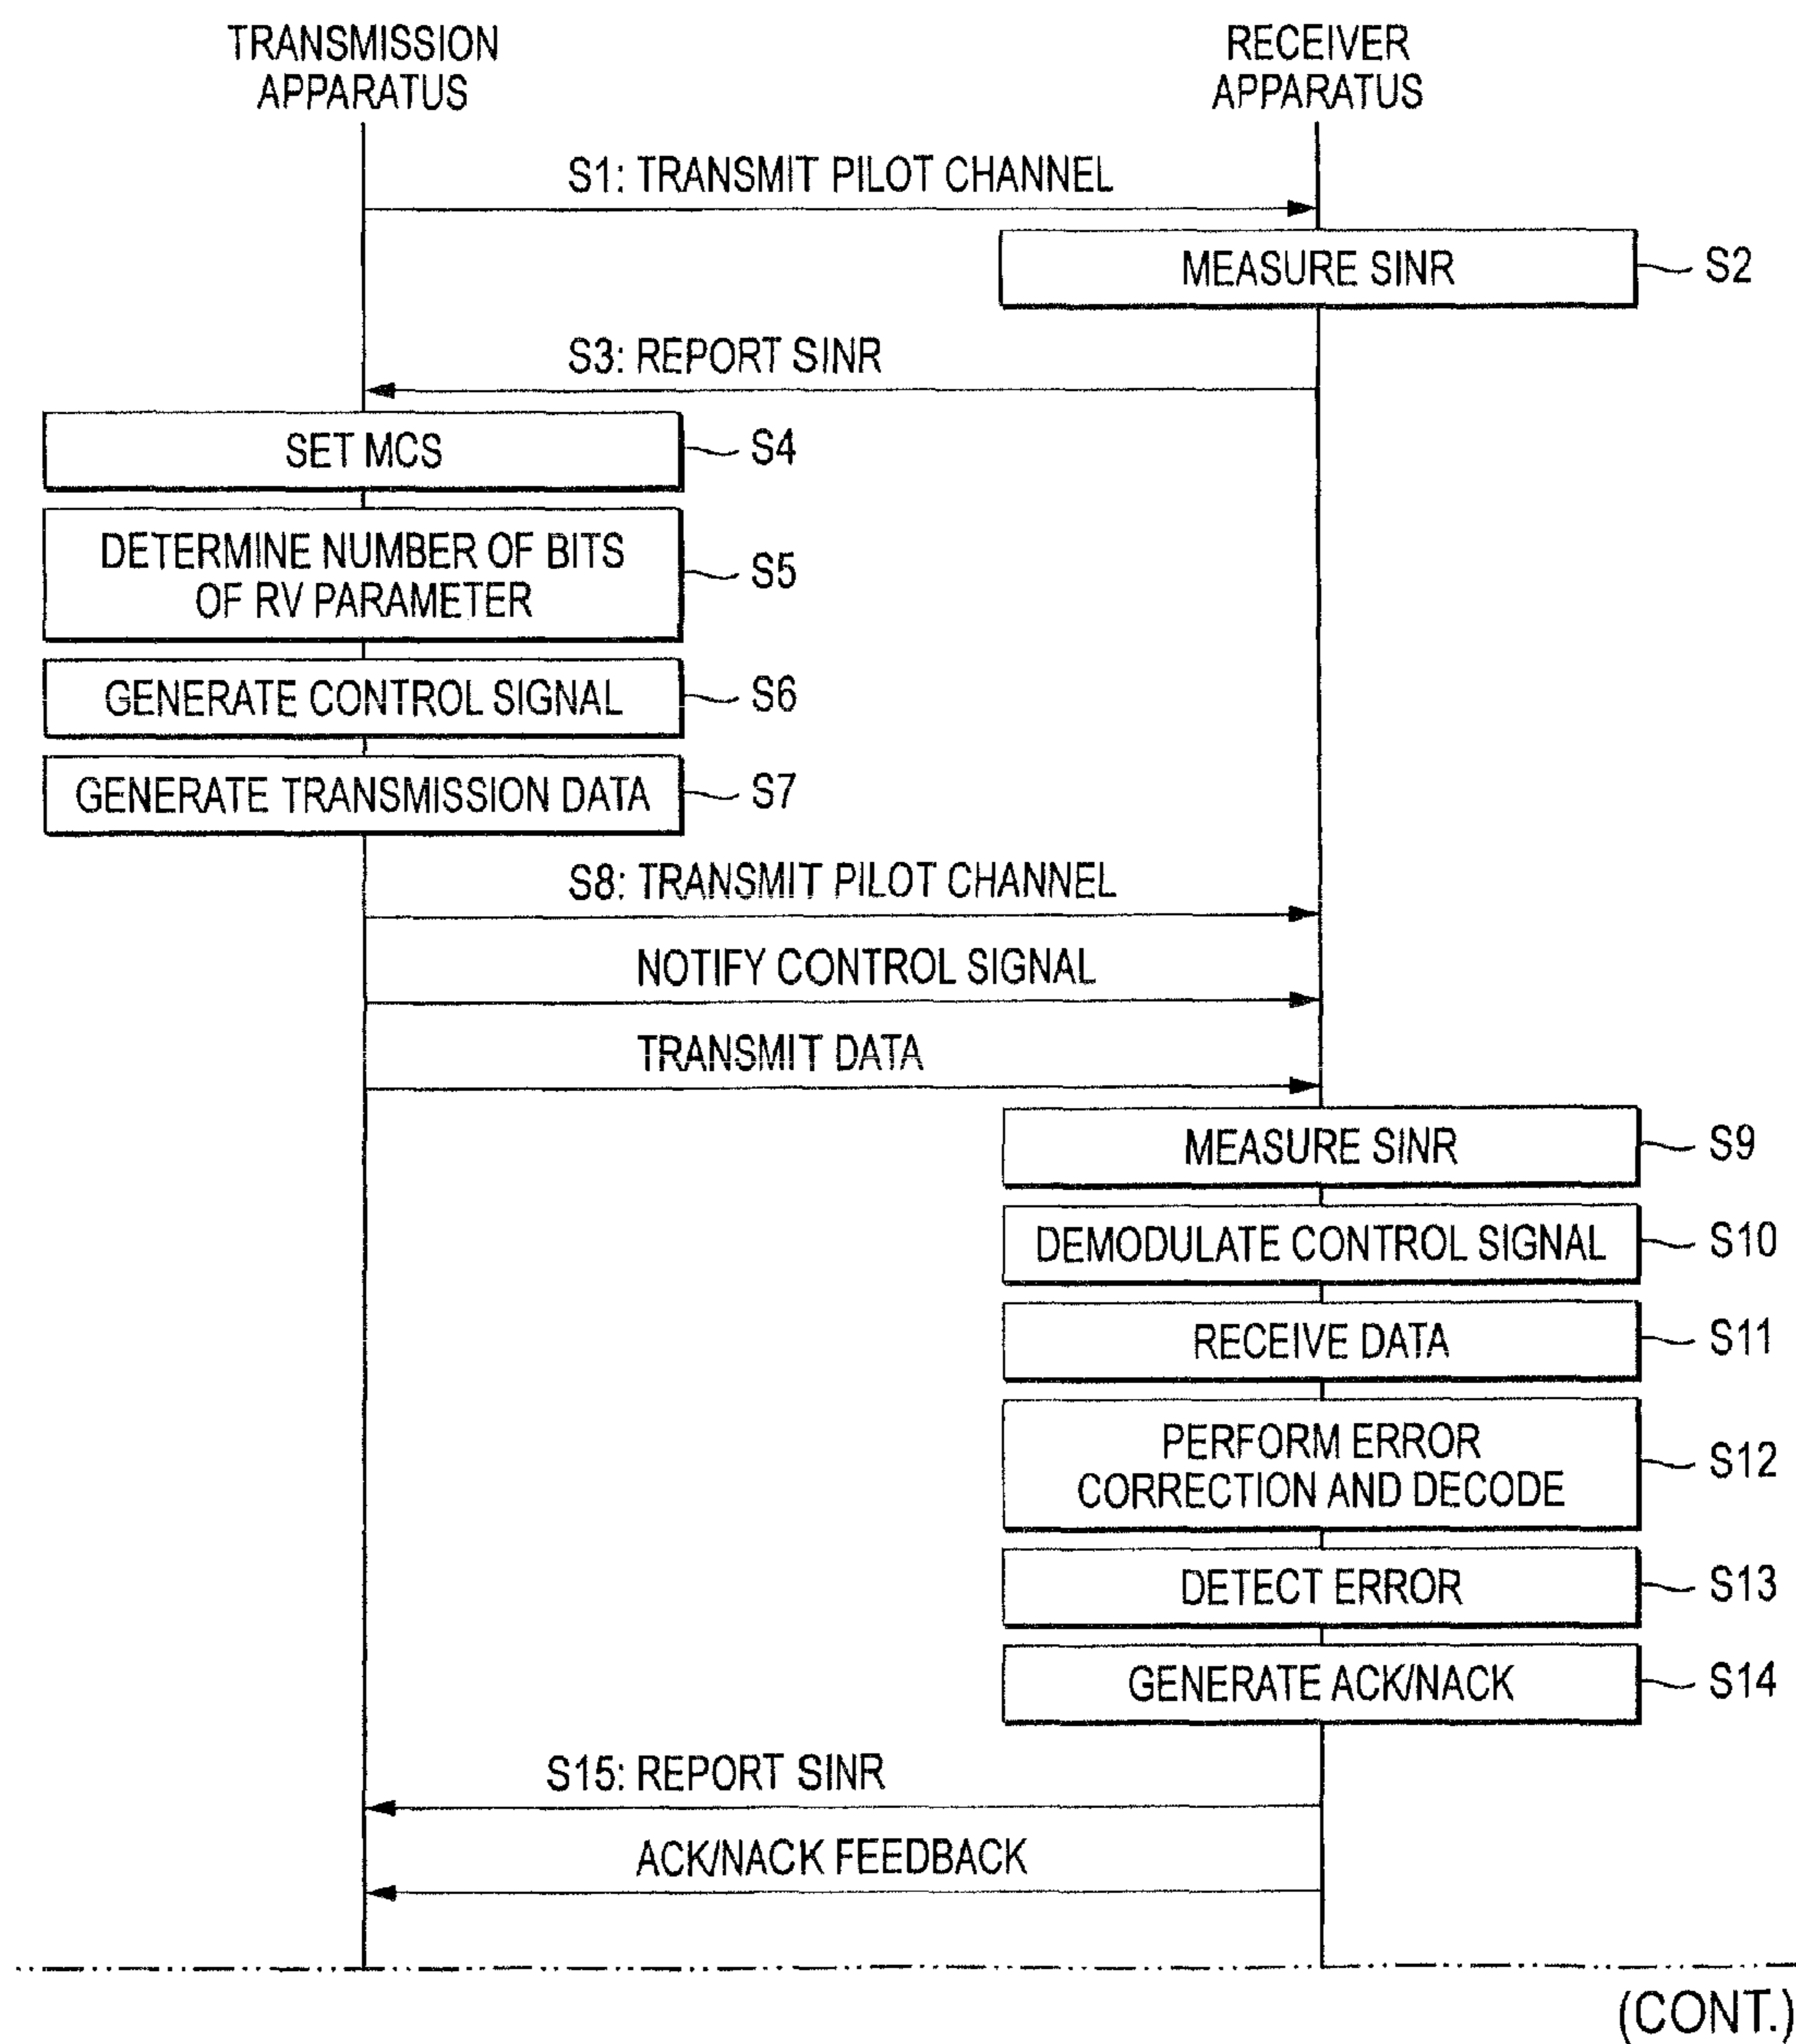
TRANSMISSION APPARATUS

RECEIVER APPARATUS

S1: TRANSMIT PILOT CHANNEL

MEASURE SINR

S2

S3: REPORT SINR

SET MCS

S4

DETERMINE NUMBER OF BITS OF RV PARAMETER

S5

GENERATE CONTROL SIGNAL

S6

GENERATE TRANSMISSION DATA

S7

S8: TRANSMIT PILOT CHANNEL

NOTIFY CONTROL SIGNAL

TRANSMIT DATA

MEASURE SINR

S9

DEMODULATE CONTROL SIGNAL

S10

RECEIVE DATA

S11

PERFORM ERROR CORRECTION AND DECODE

S12

DETECT ERROR

S13

GENERATE ACK/NACK

S14

S15: REPORT SINR

ACK/NACK FEEDBACK

(CONT.)